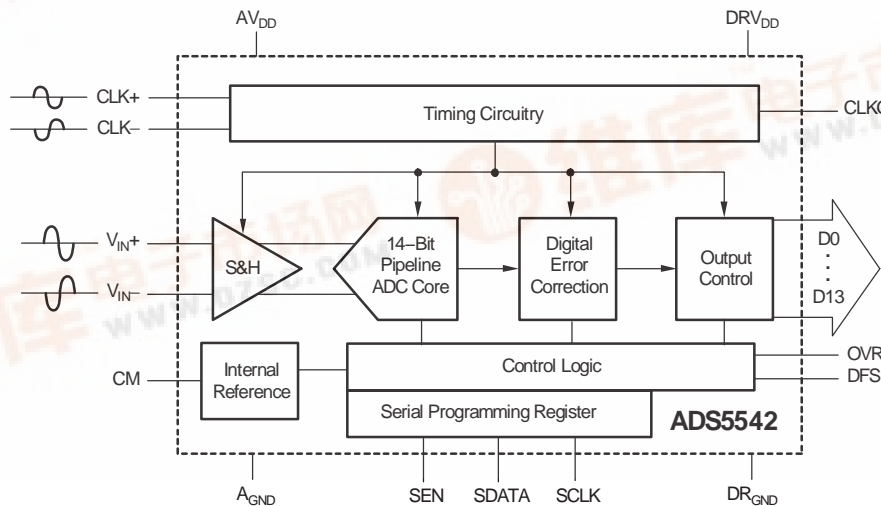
$AV_{DD}$

$DRV_{DD}$

CLK+

CLK–

Timing Circuitry

CLKO

$V_{IN}+$

$V_{IN}-$

S&H

14–Bit Pipeline ADC Core

Digital Error Correction

Output Control

D0

D13

CM

Internal Reference

Control Logic

OVR

DFS

Serial Programming Register

ADS5542

$A_{GND}$

SEN

SDATA

SCLK

$DR_{GND}$